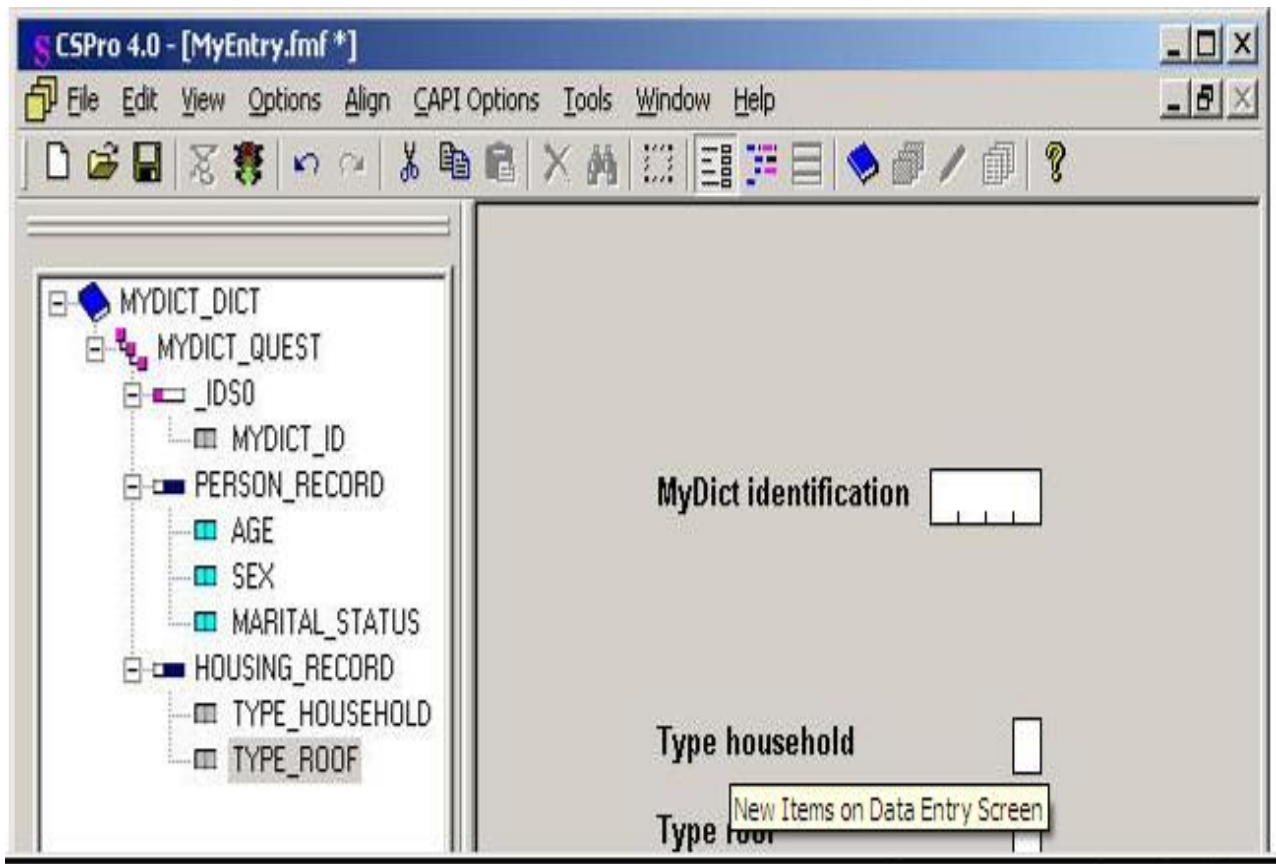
CSPro 4.0 - [MyEntry.fmf *]

File Edit View Options Align CAPI Options Tools Window Help

MYDICT_DICT
MYDICT_QUEST
_IDS0
MYDICT_ID
PERSON_RECORD
AGE
SEX
MARITAL_STATUS
HOUSING_RECORD
TYPE_HOUSEHOLD
TYPE_ROOF

MyDict identification

Type household

New Items on Data Entry Screen

Type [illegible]